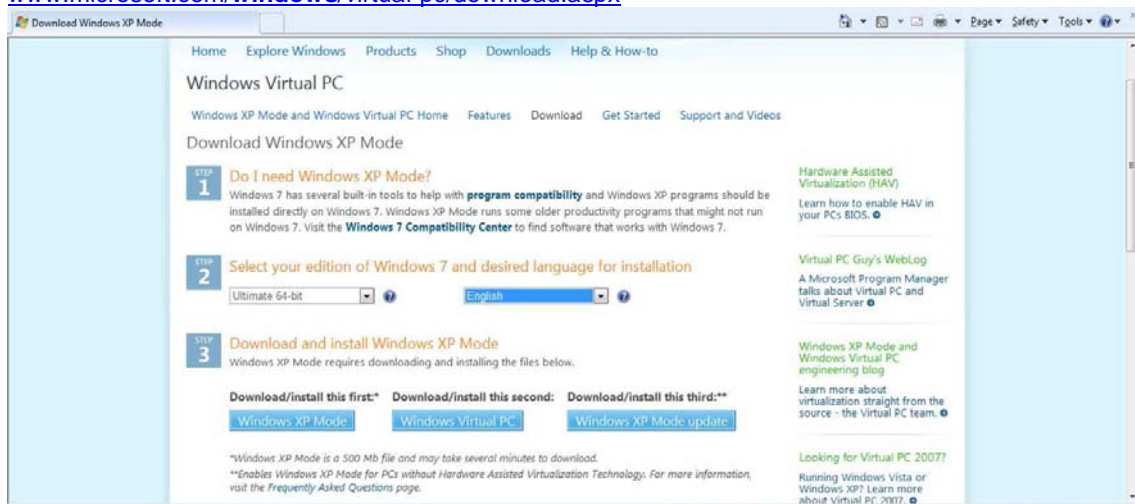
Download Windows XP Mode

Page ▾ Safety ▾ Tools ▾

Home Explore Windows Products Shop Downloads Help & How-to

Windows Virtual PC

Windows XP Mode and Windows Virtual PC Home Features Download Get Started Support and Videos

Download Windows XP Mode

STEP 1 Do I need Windows XP Mode?

Windows 7 has several built-in tools to help with **program compatibility** and Windows XP programs should be installed directly on Windows 7. Windows XP Mode runs some older productivity programs that might not run on Windows 7. Visit the **Windows 7 Compatibility Center** to find software that works with Windows 7.

STEP 2 Select your edition of Windows 7 and desired language for installation

Ultimate 64-bit

English

STEP 3 Download and install Windows XP Mode

Windows XP Mode requires downloading and installing the files below.

Download/install this first:* Download/install this second: Download/install this third:**

Windows XP Mode Windows Virtual PC Windows XP Mode update

*Windows XP Mode is a 500 Mb file and may take several minutes to download.

**Enables Windows XP Mode for PCs without Hardware Assisted Virtualization Technology. For more information, visit the Frequently Asked Questions page.

Hardware Assisted Virtualization (HAV)

Learn how to enable HAV in your PCs BIOS.

Virtual PC Guy's WebLog

A Microsoft Program Manager talks about Virtual PC and Virtual Server

Windows XP Mode and Windows Virtual PC engineering blog

Learn more about virtualization straight from the source - the Virtual PC team.

Looking for Virtual PC 2007?

Running Windows Vista or Windows XP? Learn more about Virtual PC 2007.